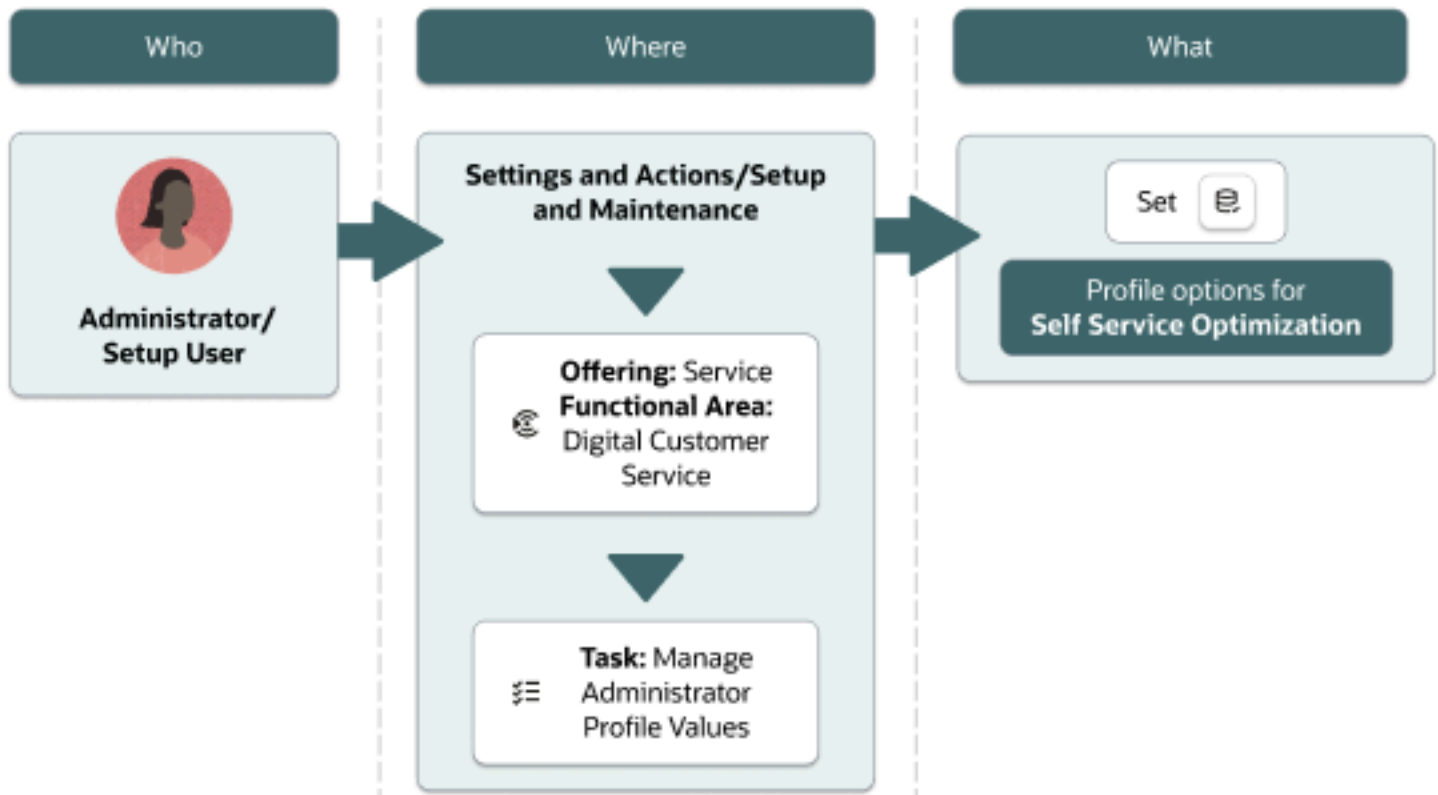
Who

Where

What

Administrator/ Setup User

Settings and Actions/Setup and Maintenance

Offering: Service
Functional Area: Digital Customer Service

Task: Manage Administrator Profile Values

Set

Profile options for Self Service Optimization